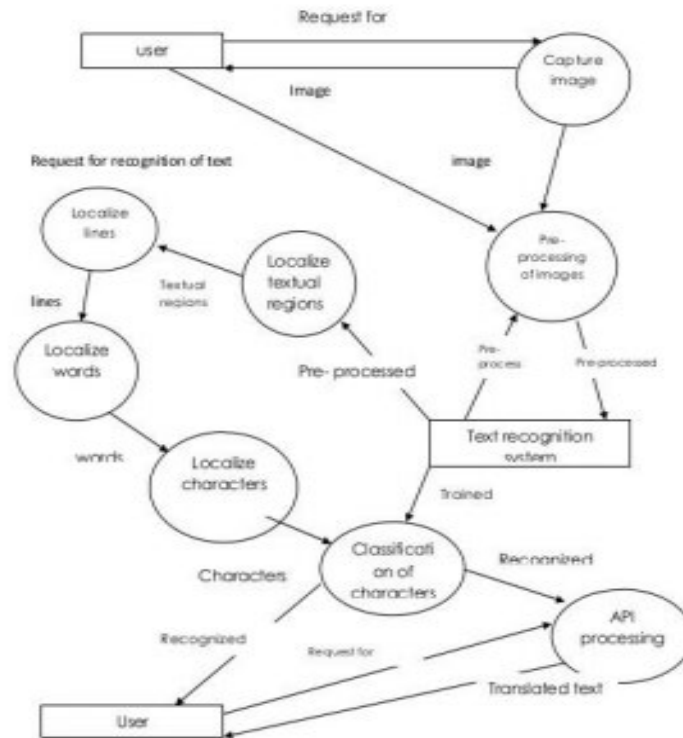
Request for

user

Capture image

Image

Request for recognition of text

image

Localize lines

Localize textual regions

Textual regions

Pre-processing of images

lines

Localize words

Pre- processed

Pre-process

Pre-processed

Text recognition system

words

Localize characters

Trained

Classification of characters

Recognized

Characters

API processing

Recognized

Request for

Translated text

User